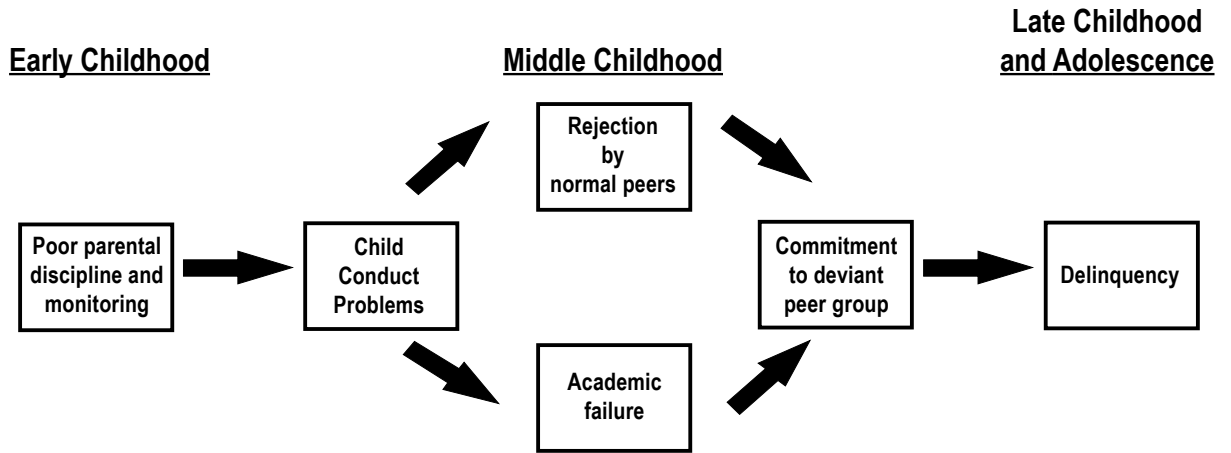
Early Childhood

Middle Childhood

Late Childhood and Adolescence

Poor parental discipline and monitoring

Child Conduct Problems

Rejection by normal peers

Academic failure

Commitment to deviant peer group

Delinquency